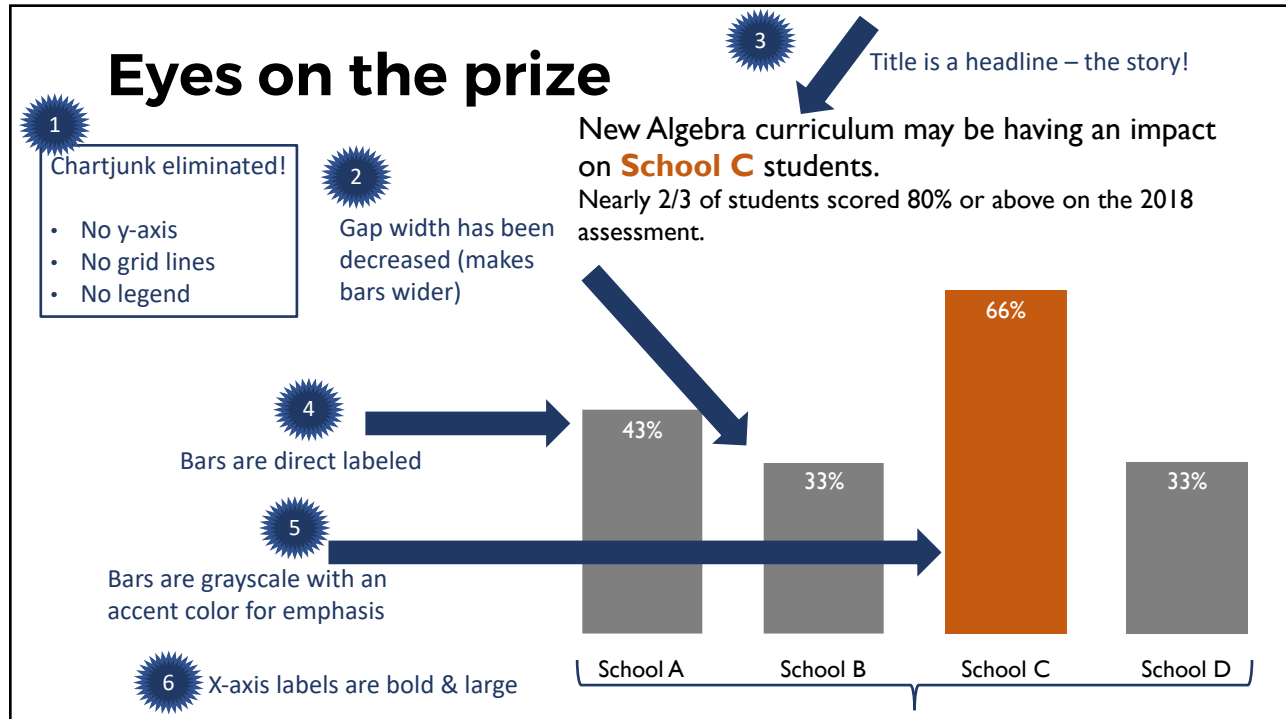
Eyes on the prize

3

Title is a headline – the story!

1

Chartjunk eliminated!

- No y-axis
- No grid lines
- No legend

2

Gap width has been decreased (makes bars wider)

New Algebra curriculum may be having an impact on **School C** students.

Nearly 2/3 of students scored 80% or above on the 2018 assessment.

4

Bars are direct labeled

5

Bars are grayscale with an accent color for emphasis

6

X-axis labels are bold & large

43%

33%

66%

33%

School A

School B

School C

School D